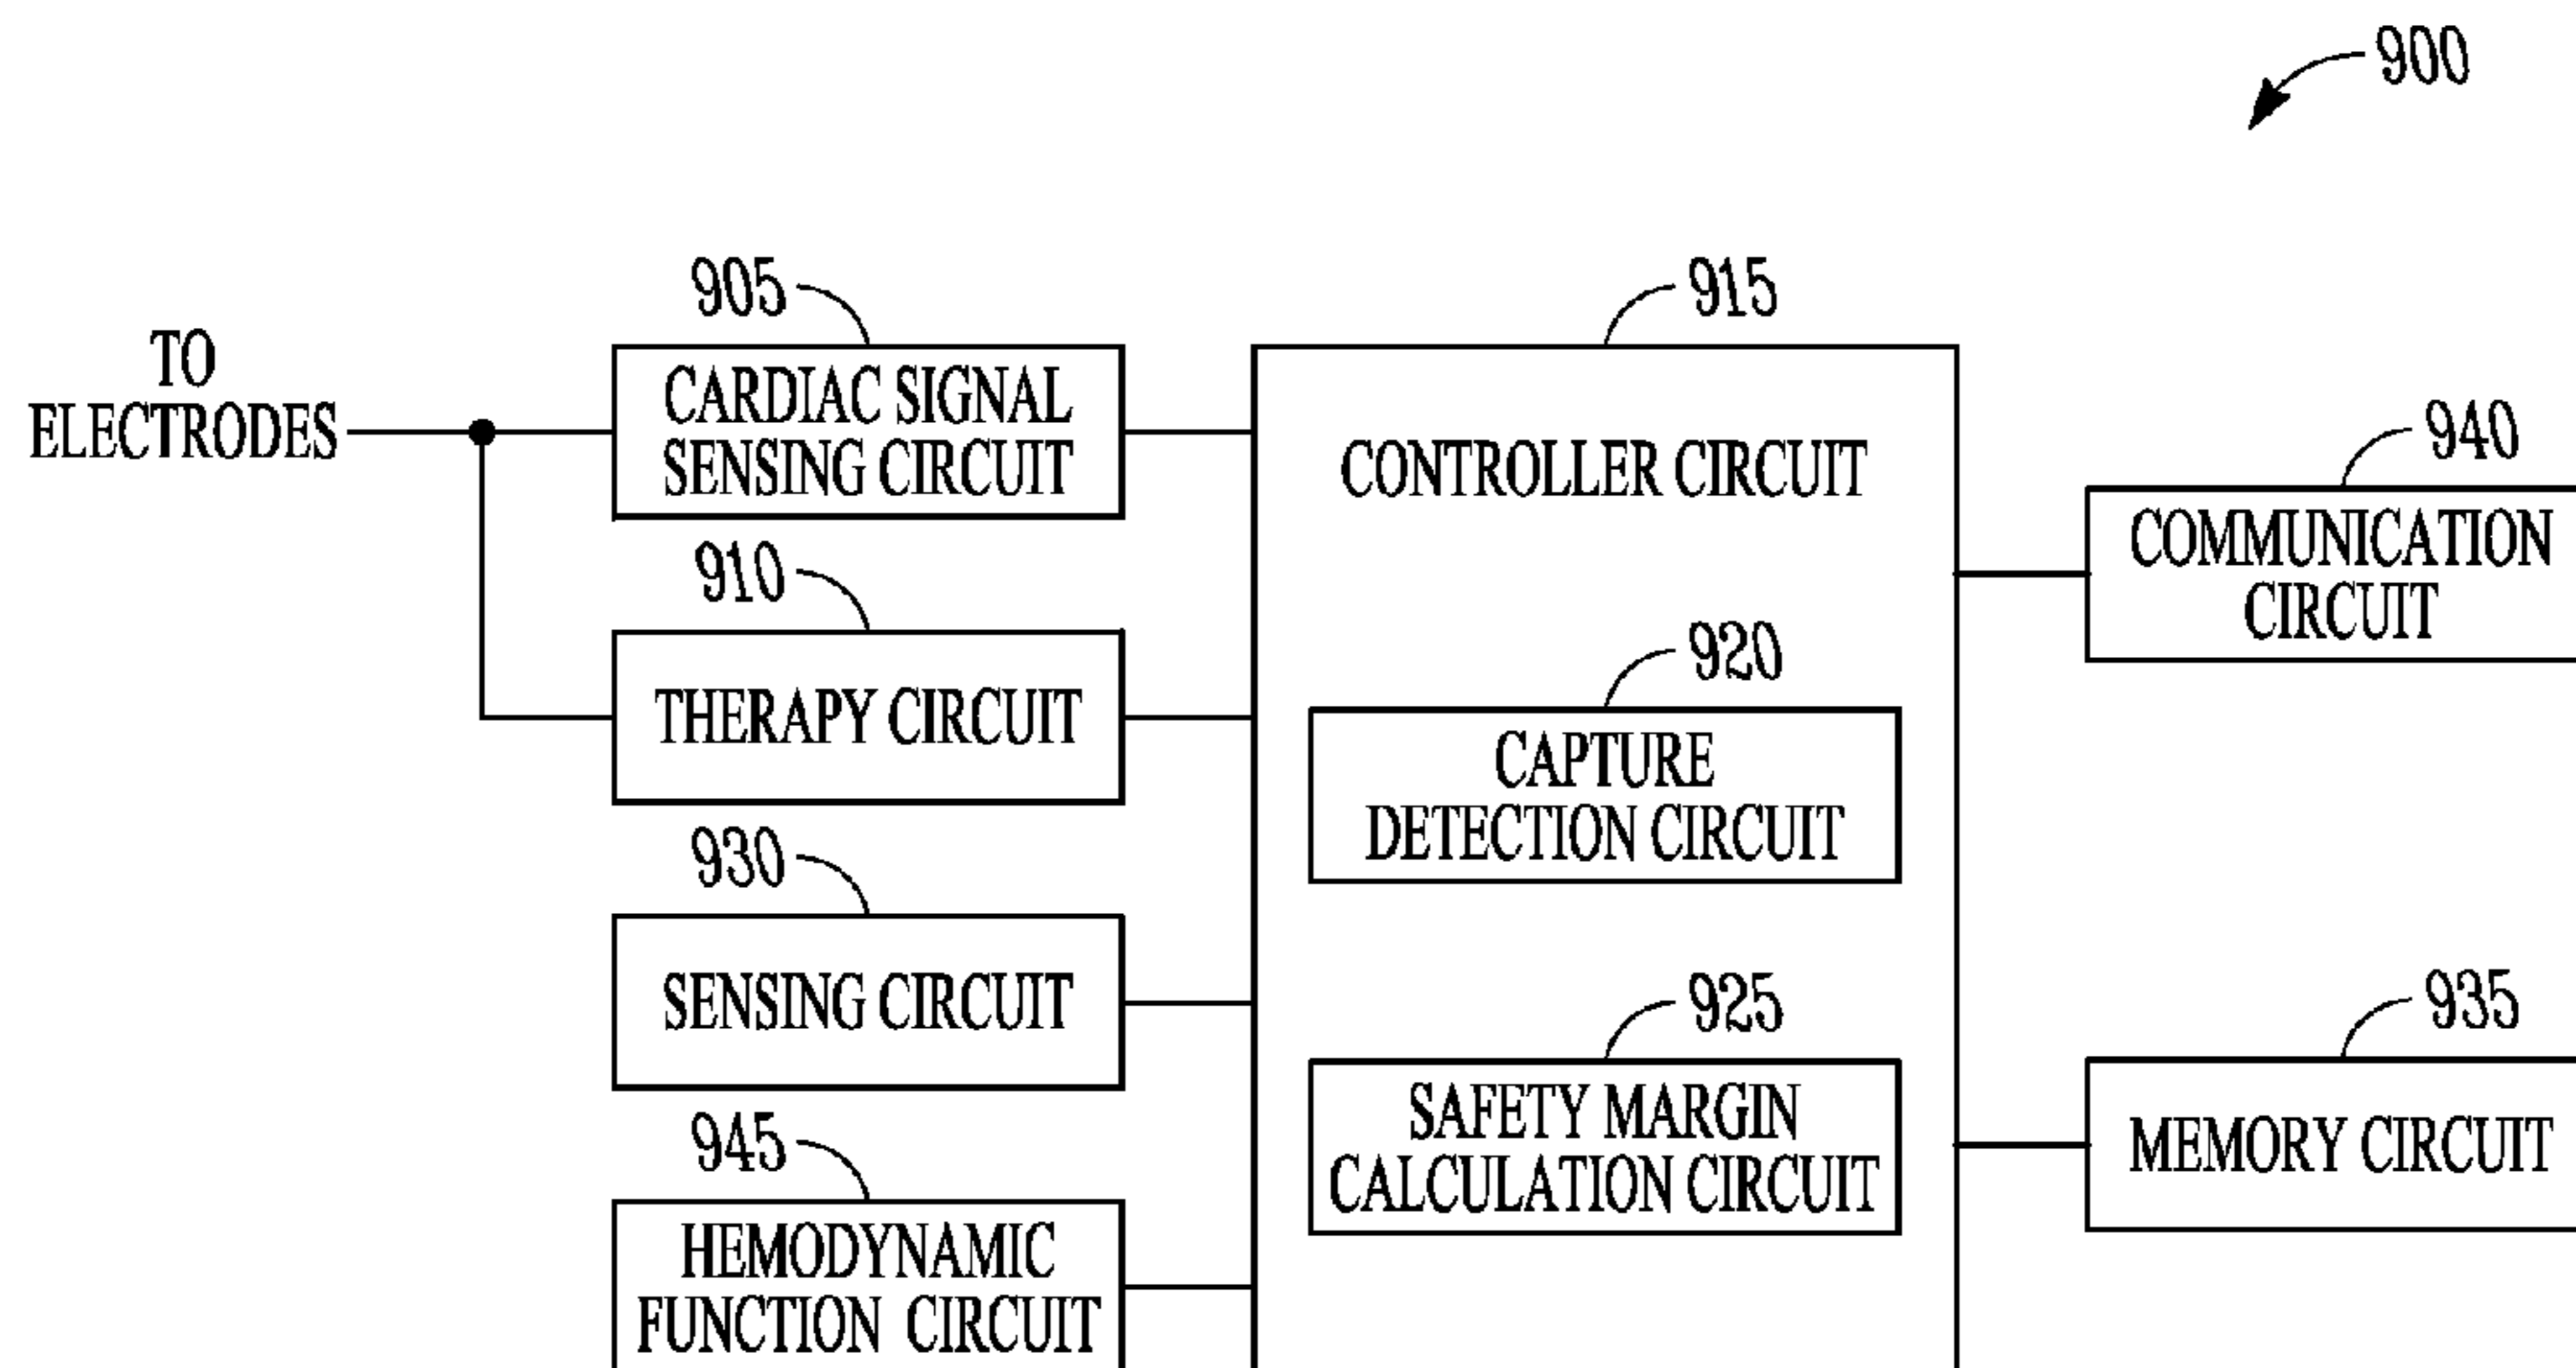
900

TO ELECTRODES

905

CARDIAC SIGNAL SENSING CIRCUIT

910

THERAPY CIRCUIT

930

SENSING CIRCUIT

945

HEMODYNAMIC FUNCTION CIRCUIT

915

CONTROLLER CIRCUIT

920

CAPTURE DETECTION CIRCUIT

925

SAFETY MARGIN CALCULATION CIRCUIT

940

COMMUNICATION CIRCUIT

935

MEMORY CIRCUIT